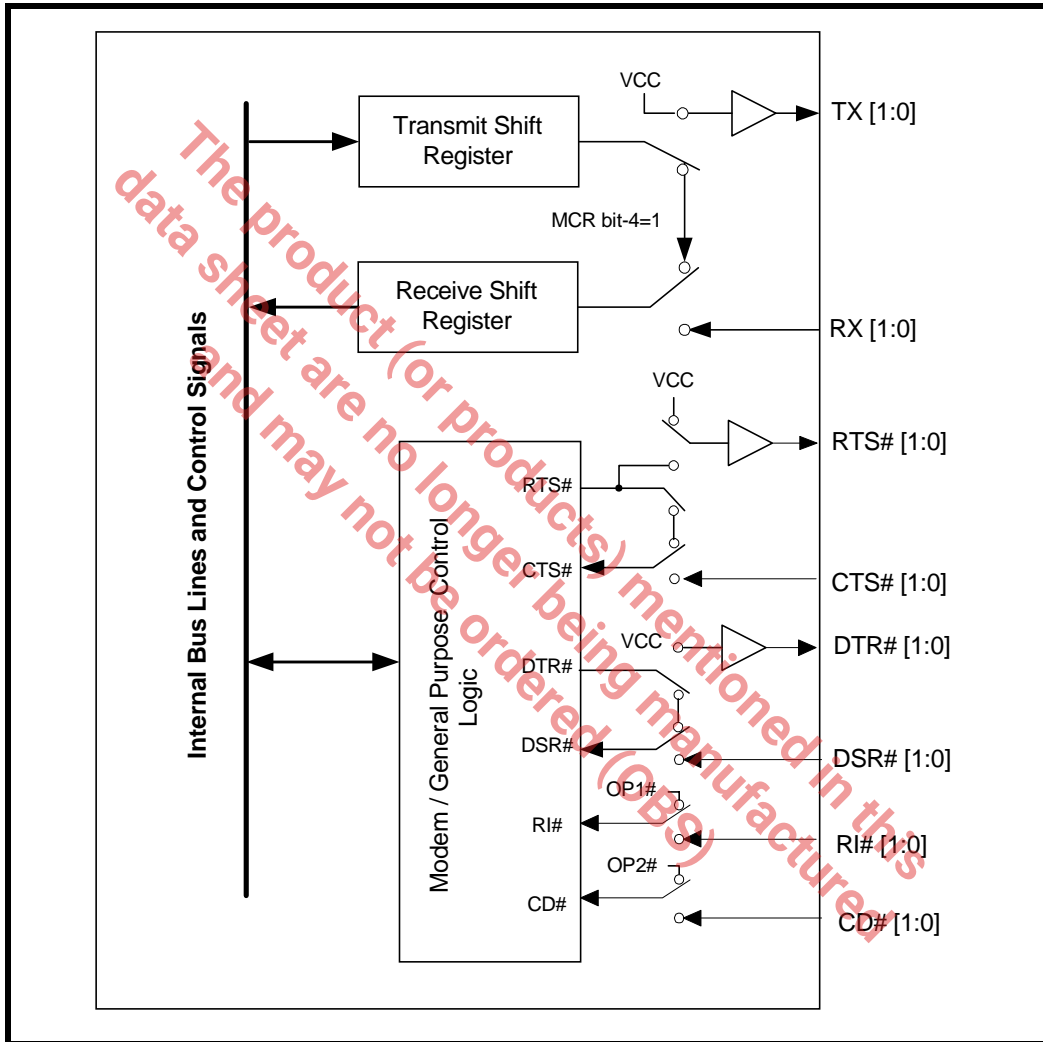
Internal Bus Lines and Control Signals

Transmit Shift Register

VCC

TX [1:0]

MCR bit-4=1

Receive Shift Register

RX [1:0]

VCC

RTS# [1:0]

Modem / General Purpose Control Logic

RTS#

CTS#

CTS# [1:0]

VCC

DTR# [1:0]

DTR#

DSR#

DSR# [1:0]

OP1#

RI#

RI# [1:0]

OP2#

CD#

CD# [1:0]

The product (or products) mentioned in this data sheet are no longer being manufactured and may not be ordered (OBS)